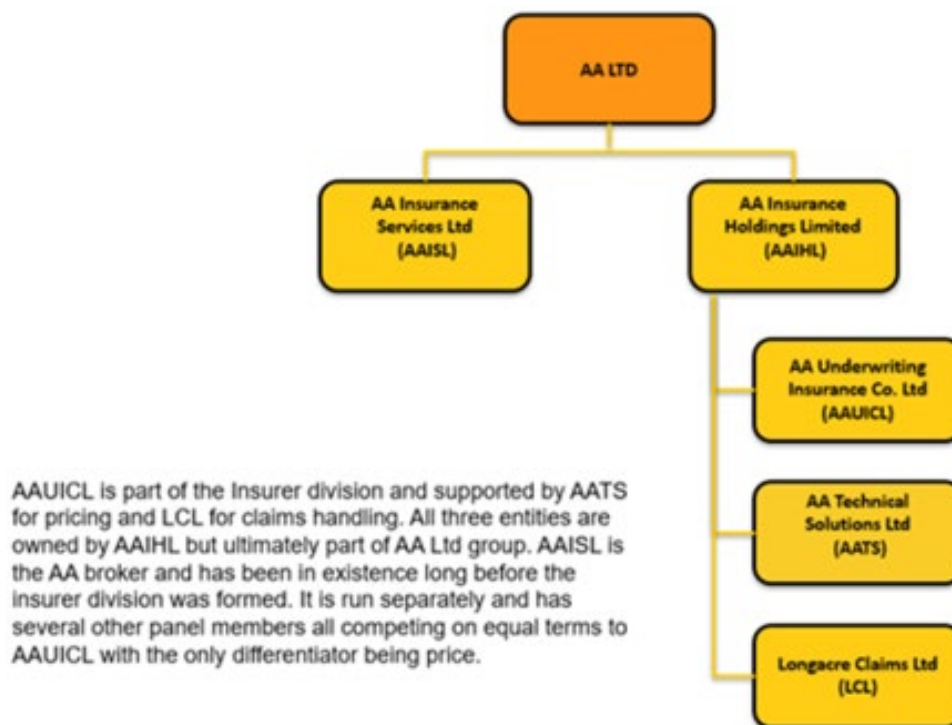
AA LTD

AA Insurance Services Ltd (AAISL)

AA Insurance Holdings Limited (AAIHL)

AA Underwriting Insurance Co. Ltd (AAUICL)

AA Technical Solutions Ltd (AATS)

Longacre Claims Ltd (LCL)

AAUICL is part of the Insurer division and supported by AATS for pricing and LCL for claims handling. All three entities are owned by AAIHL but ultimately part of AA Ltd group. AAISL is the AA broker and has been in existence long before the insurer division was formed. It is run separately and has several other panel members all competing on equal terms to AAUICL with the only differentiator being price.